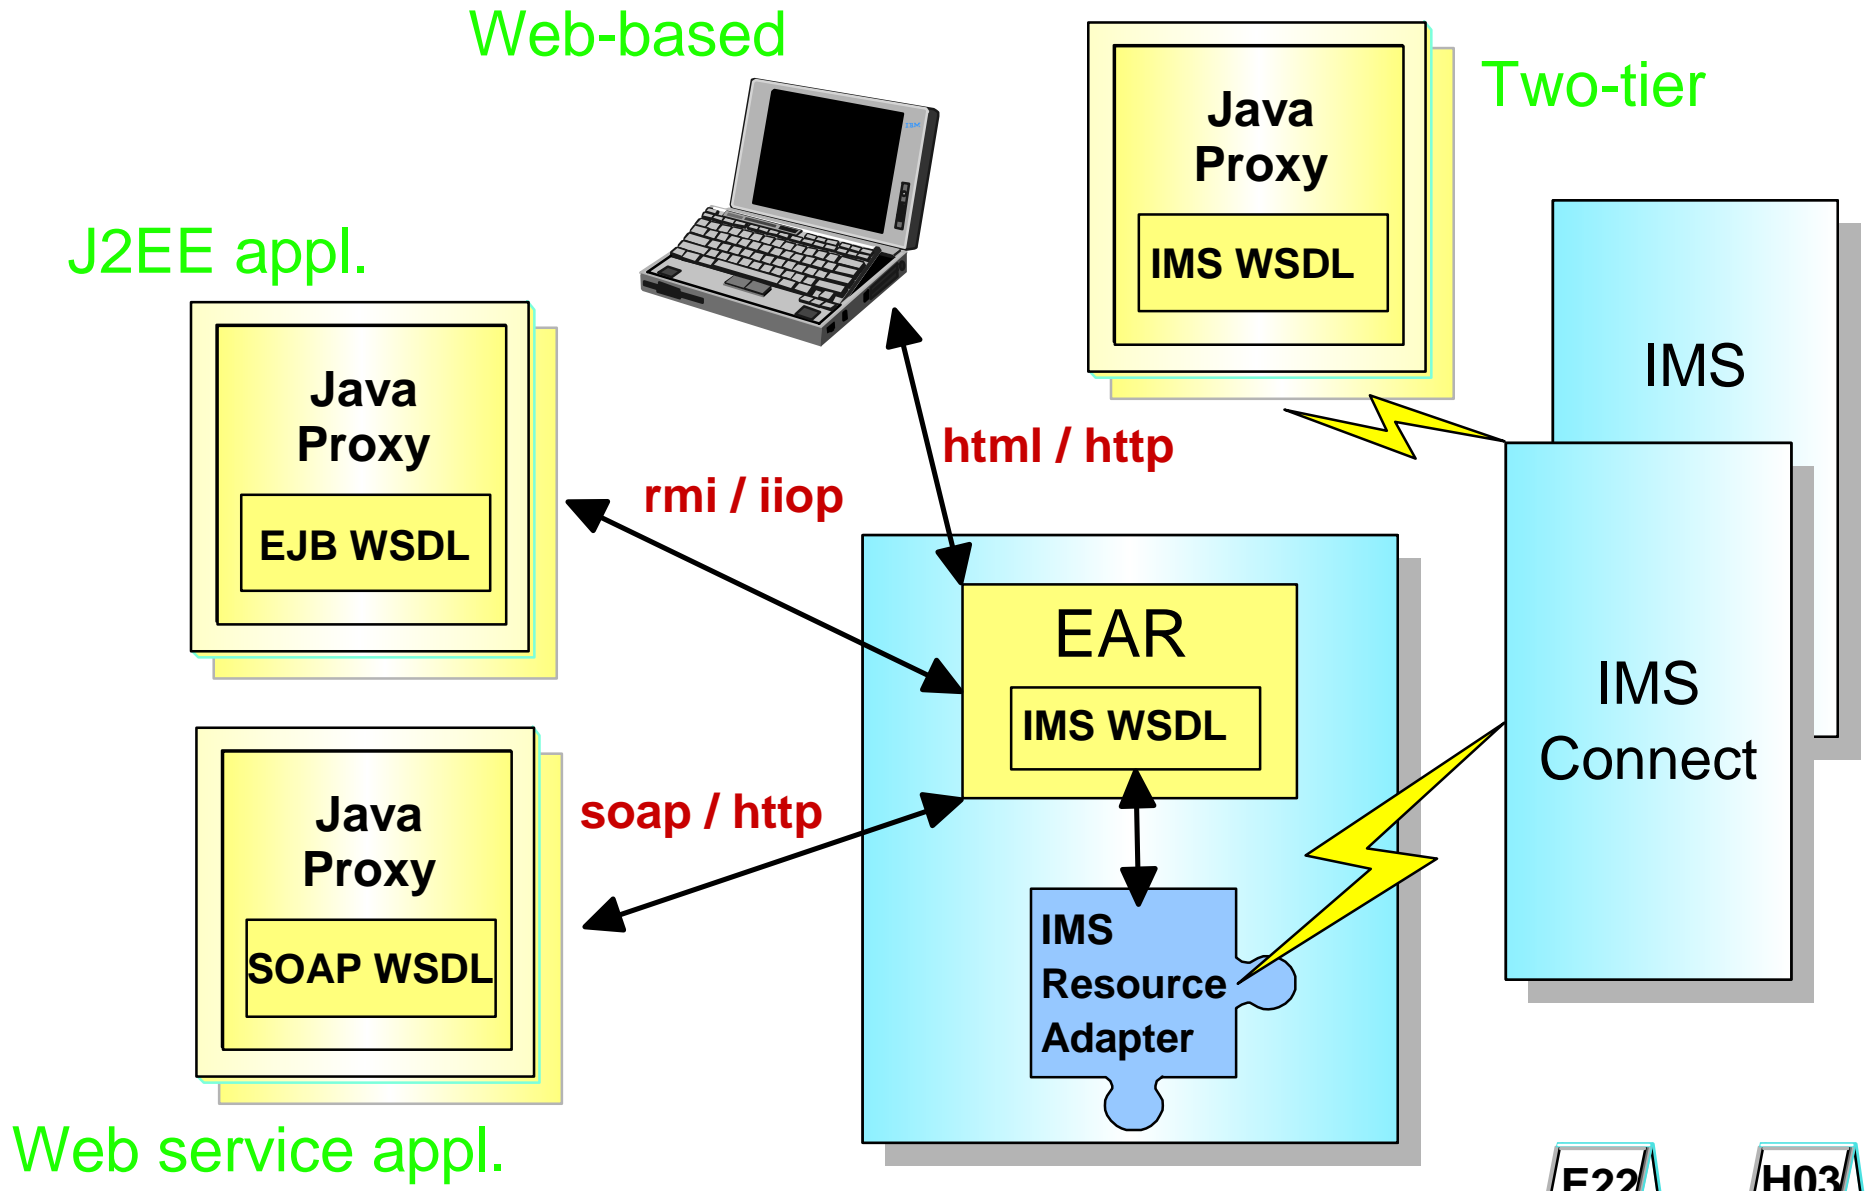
Web-based

Two-tier

Java Proxy

IMS WSDL

J2EE appl.

Java Proxy

EJB WSDL

IMS

html / http

rmi / iiop

EAR

IMS WSDL

IMS Connect

Java Proxy

SOAP WSDL

soap / http

IMS Resource Adapter

Web service appl.

F22

H03